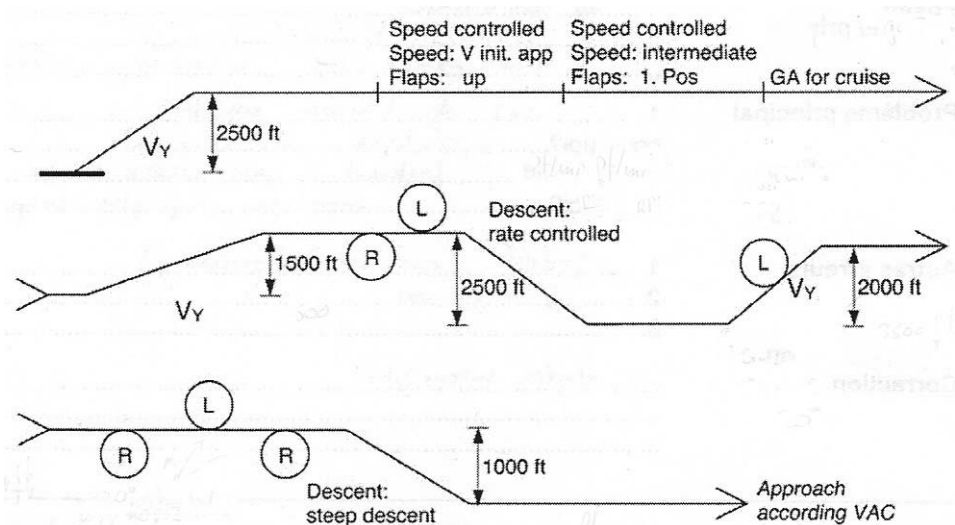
Speed controlled
Speed: V init. app
Flaps: up

Speed controlled
Speed: intermediate
Flaps: 1. Pos

GA for cruise

$V_Y$

2500 ft

L

Descent:
rate controlled

R

1500 ft

2500 ft

$V_Y$

L

$V_Y$

2000 ft

L

R

R

1000 ft

Descent:
steep descent

Approach
according VAC